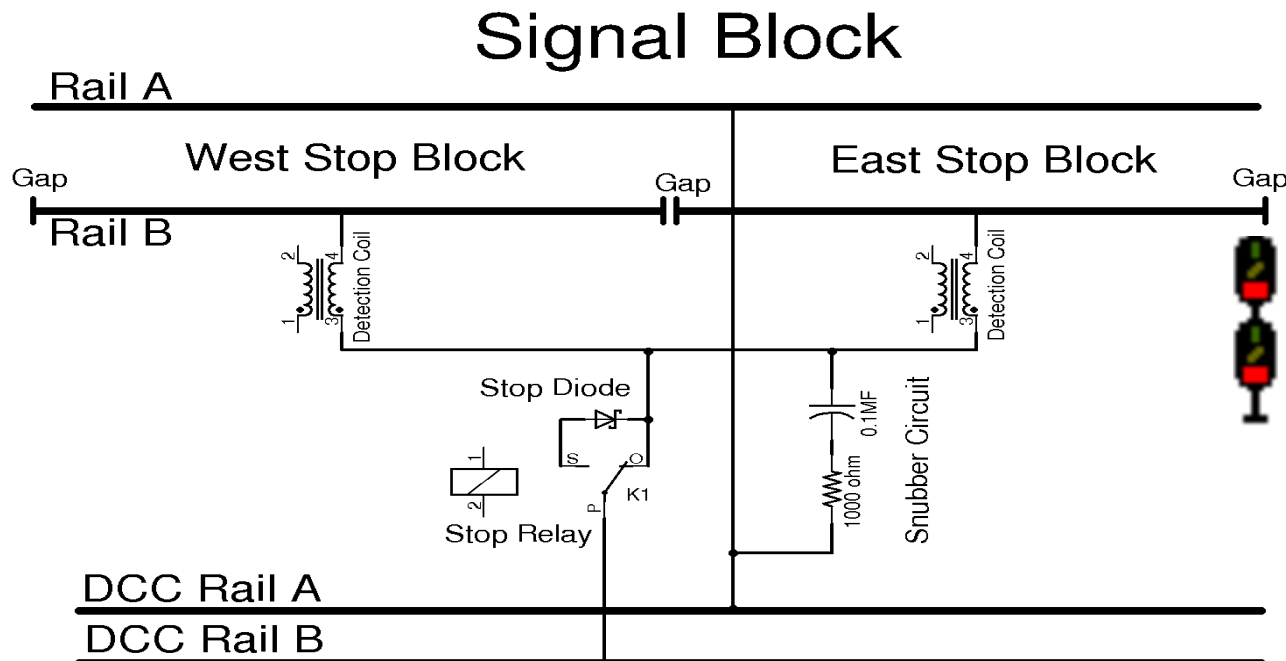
Signal Block

Rail A

Gap

West Stop Block

Gap

East Stop Block

Gap

Rail B

2
1
4
3
Detection Coil

2
1
4
3
Detection Coil

Stop Diode

S
O
K1
P

1
2
Stop Relay

0.1MF

1000 ohm

Snubber Circuit

DCC Rail A

DCC Rail B